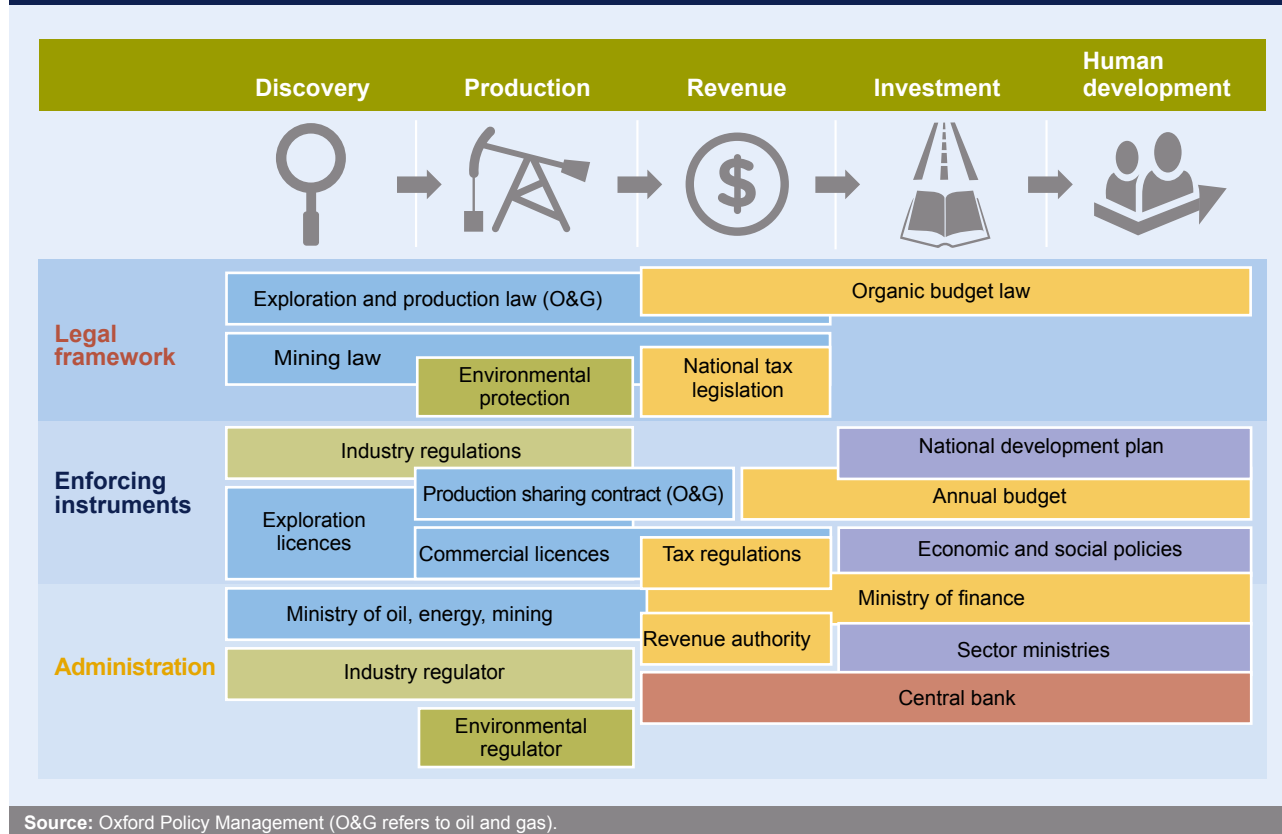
Discovery Production Revenue Investment Human development

Legal framework

Exploration and production law (O&G)

Organic budget law

Mining law

Environmental protection

National tax legislation

Enforcing instruments

Industry regulations

National development plan

Production sharing contract (O&G)

Annual budget

Exploration licences

Commercial licences

Tax regulations

Economic and social policies

Administration

Ministry of oil, energy, mining

Ministry of finance

Revenue authority

Sector ministries

Industry regulator

Central bank

Environmental regulator

**Source:** Oxford Policy Management (O&G refers to oil and gas).